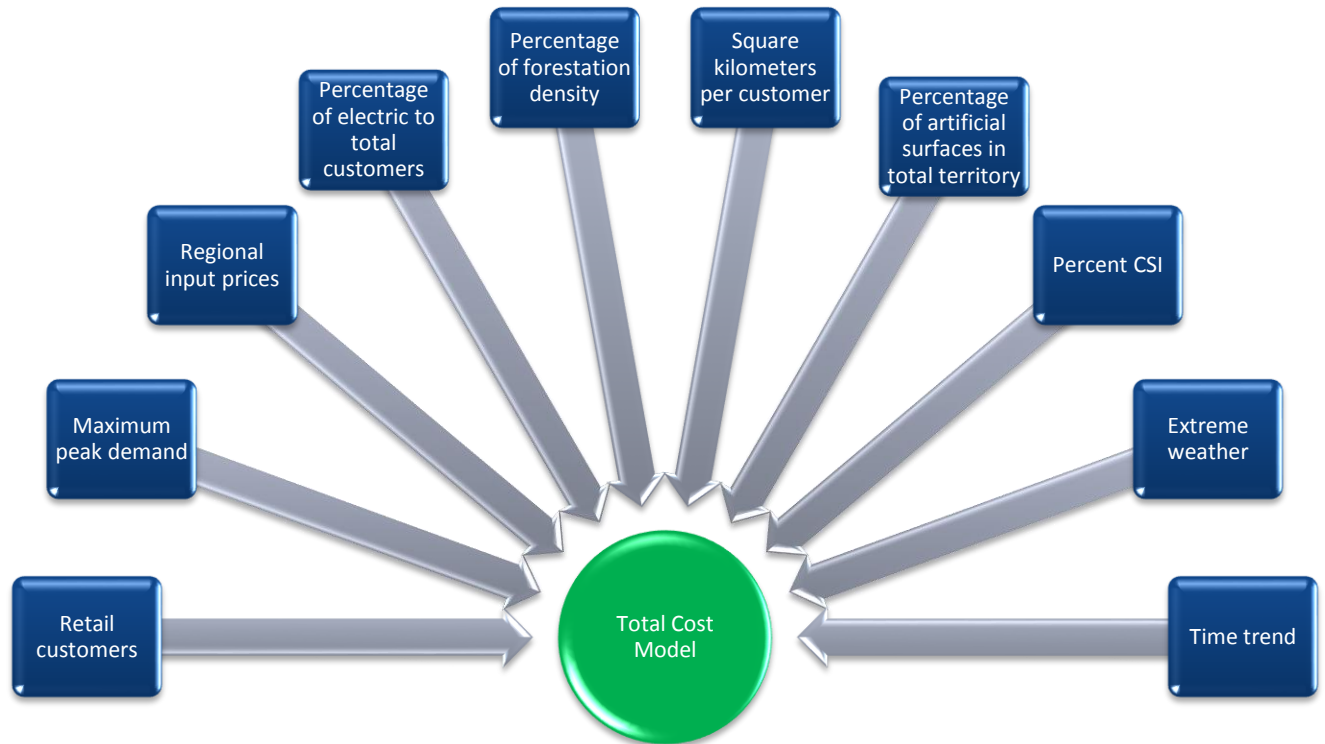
Retail customers

Maximum peak demand

Regional input prices

Percentage of electric to total customers

Percentage of forestation density

Square kilometers per customer

Percentage of artificial surfaces in total territory

Percent CSI

Extreme weather

Time trend

Total Cost Model